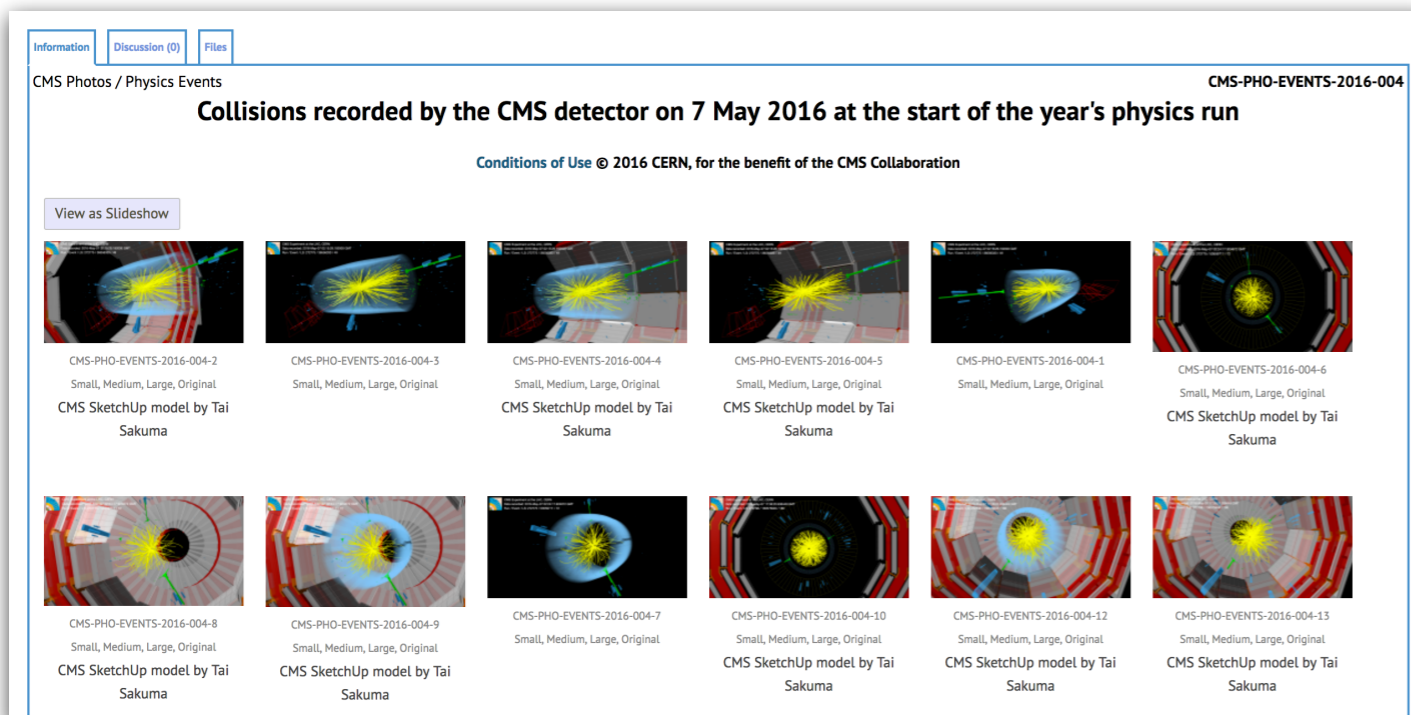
Information | Discussion (0) | Files

CMS Photos / Physics Events

CMS-PHO-EVENTS-2016-004

Collisions recorded by the CMS detector on 7 May 2016 at the start of the year's physics run

Conditions of Use © 2016 CERN, for the benefit of the CMS Collaboration

View as Slideshow

CMS-PHO-EVENTS-2016-004-2
Small, Medium, Large, Original
CMS SketchUp model by Tai Sakuma

CMS-PHO-EVENTS-2016-004-3
Small, Medium, Large, Original

CMS-PHO-EVENTS-2016-004-4
Small, Medium, Large, Original
CMS SketchUp model by Tai Sakuma

CMS-PHO-EVENTS-2016-004-5
Small, Medium, Large, Original
CMS SketchUp model by Tai Sakuma

CMS-PHO-EVENTS-2016-004-1
Small, Medium, Large, Original

CMS-PHO-EVENTS-2016-004-6
Small, Medium, Large, Original
CMS SketchUp model by Tai Sakuma

CMS-PHO-EVENTS-2016-004-8
Small, Medium, Large, Original
CMS SketchUp model by Tai Sakuma

CMS-PHO-EVENTS-2016-004-9
Small, Medium, Large, Original
CMS SketchUp model by Tai Sakuma

CMS-PHO-EVENTS-2016-004-7
Small, Medium, Large, Original

CMS-PHO-EVENTS-2016-004-10
Small, Medium, Large, Original
CMS SketchUp model by Tai Sakuma

CMS-PHO-EVENTS-2016-004-12
Small, Medium, Large, Original
CMS SketchUp model by Tai Sakuma

CMS-PHO-EVENTS-2016-004-13
Small, Medium, Large, Original
CMS SketchUp model by Tai Sakuma